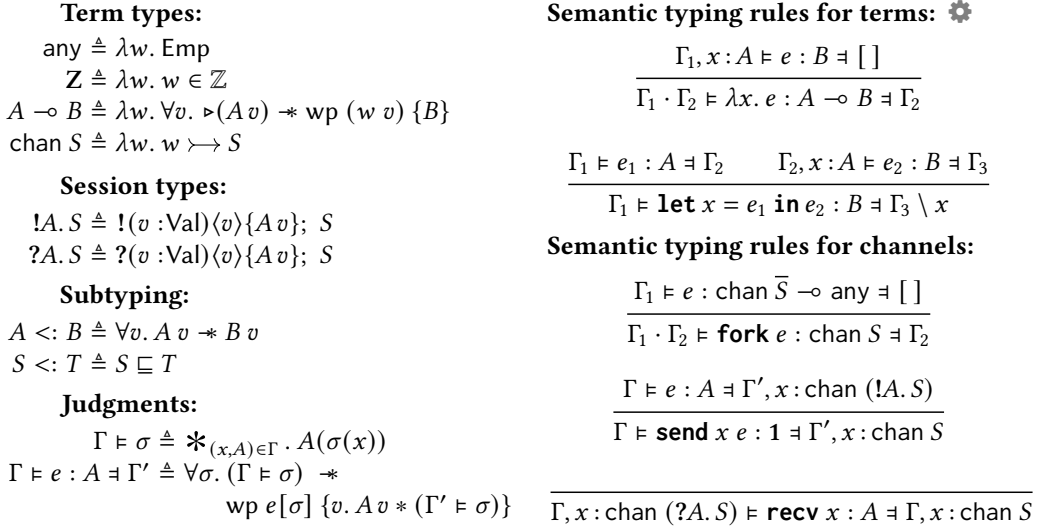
**Term types:**

$\text{any} \triangleq \lambda w.\, \text{Emp}$

$\mathbf{Z} \triangleq \lambda w.\, w \in \mathbb{Z}$

$A \multimap B \triangleq \lambda w.\, \forall v.\, \triangleright(A\, v) \twoheadrightarrow \text{wp}\ (w\ v)\ \{B\}$

$\text{chan}\ S \triangleq \lambda w.\, w \rightarrowtail S$

**Session types:**

$!A.\, S \triangleq\ !(v:\text{Val})\langle v\rangle\{A\, v\};\ S$

$?A.\, S \triangleq\ ?(v:\text{Val})\langle v\rangle\{A\, v\};\ S$

**Subtyping:**

$A <: B \triangleq \forall v.\, A\, v \twoheadrightarrow B\, v$

$S <: T \triangleq S \sqsubseteq T$

**Judgments:**

$\Gamma \vDash \sigma \triangleq \mathop{\ast}_{(x,A)\in\Gamma}.\, A(\sigma(x))$

$\Gamma \vDash e : A \dashv \Gamma' \triangleq \forall \sigma.\, (\Gamma \vDash \sigma) \twoheadrightarrow \text{wp}\ e[\sigma]\ \{v.\, A\, v \ast (\Gamma' \vDash \sigma)\}$

**Semantic typing rules for terms:**

$\frac{\Gamma_1, x:A \vDash e : B \dashv [\,]}{\Gamma_1 \cdot \Gamma_2 \vDash \lambda x.\, e : A \multimap B \dashv \Gamma_2}$

$\frac{\Gamma_1 \vDash e_1 : A \dashv \Gamma_2 \qquad \Gamma_2, x:A \vDash e_2 : B \dashv \Gamma_3}{\Gamma_1 \vDash \textbf{let}\ x = e_1\ \textbf{in}\ e_2 : B \dashv \Gamma_3 \setminus x}$

**Semantic typing rules for channels:**

$\frac{\Gamma_1 \vDash e : \text{chan}\ \overline{S} \multimap \text{any} \dashv [\,]}{\Gamma_1 \cdot \Gamma_2 \vDash \textbf{fork}\ e : \text{chan}\ S \dashv \Gamma_2}$

$\frac{\Gamma \vDash e : A \dashv \Gamma', x:\text{chan}\ (!A.\, S)}{\Gamma \vDash \textbf{send}\ x\ e : \mathbf{1} \dashv \Gamma', x:\text{chan}\ S}$

$\frac{}{\Gamma, x:\text{chan}\ (?A.\, S) \vDash \textbf{recv}\ x : A \dashv \Gamma, x:\text{chan}\ S}$